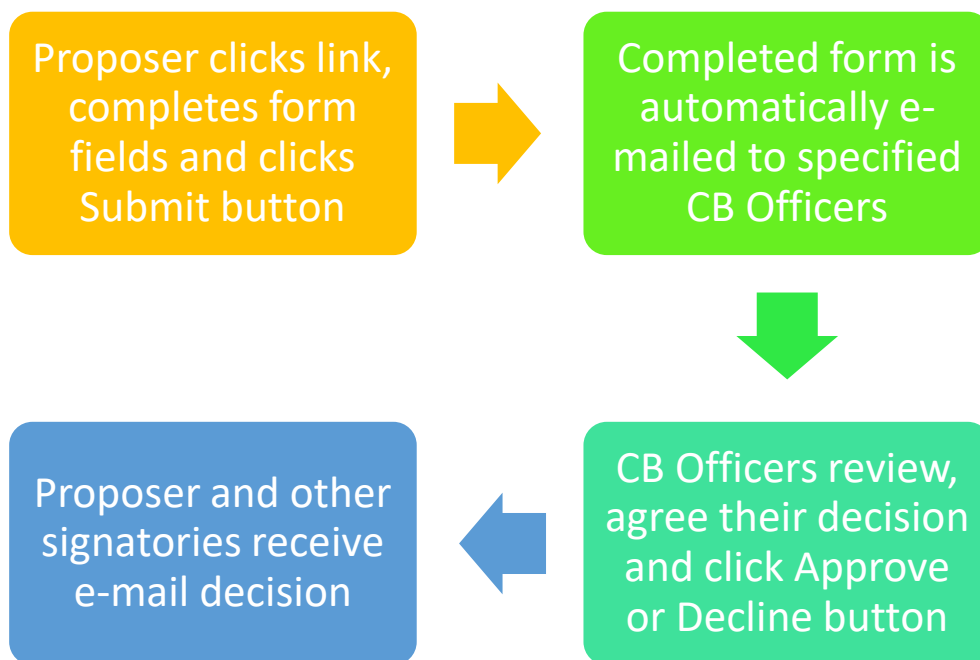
Proposer clicks link, completes form fields and clicks Submit button

Completed form is automatically e-mailed to specified CB Officers

CB Officers review, agree their decision and click Approve or Decline button

Proposer and other signatories receive e-mail decision